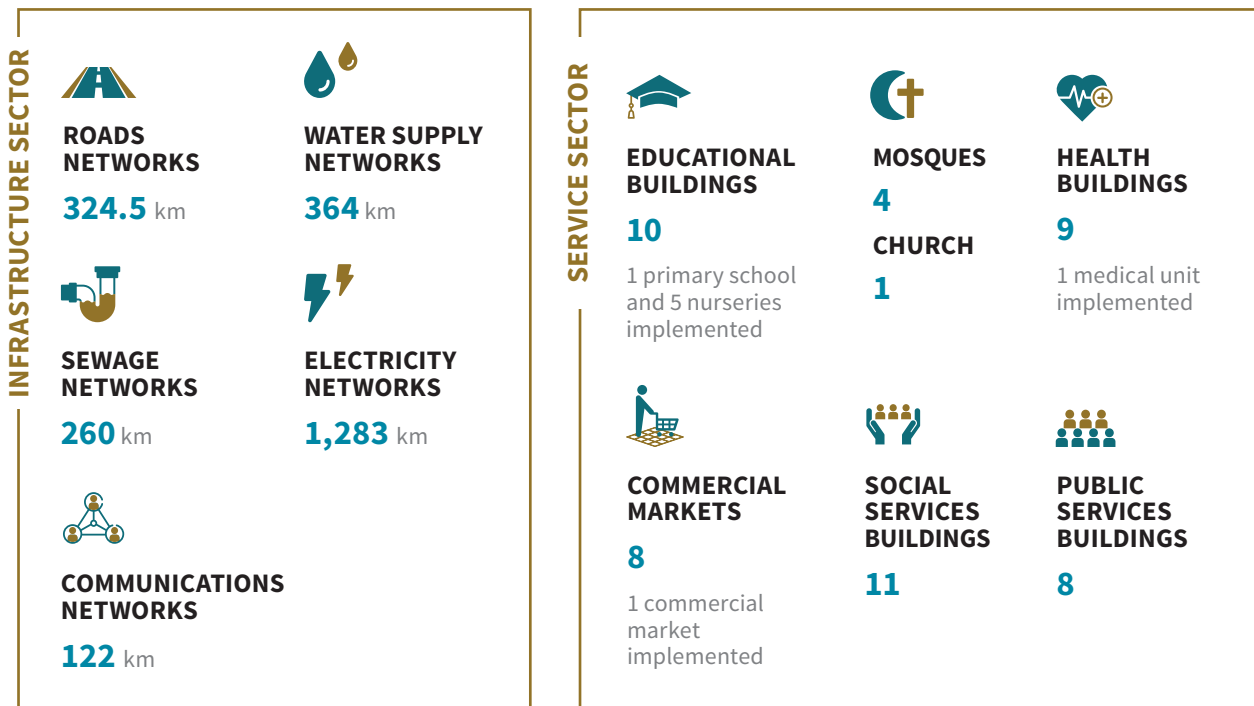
INFRASTRUCTURE SECTOR

ROADS NETWORKS
324.5 km

WATER SUPPLY NETWORKS
364 km

SEWAGE NETWORKS
260 km

ELECTRICITY NETWORKS
1,283 km

COMMUNICATIONS NETWORKS
122 km

SERVICE SECTOR

EDUCATIONAL BUILDINGS
10
1 primary school and 5 nurseries implemented

MOSQUES
4
CHURCH
1

HEALTH BUILDINGS
9
1 medical unit implemented

COMMERCIAL MARKETS
8
1 commercial market implemented

SOCIAL SERVICES BUILDINGS
11

PUBLIC SERVICES BUILDINGS
8